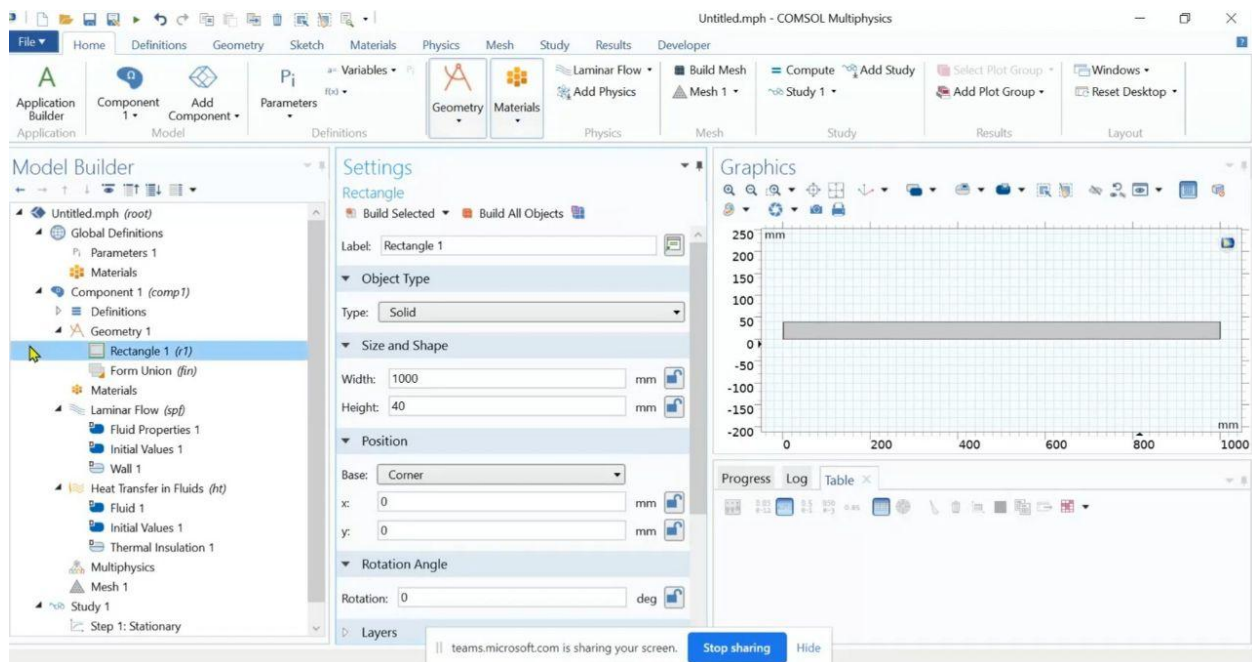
Untitled.mph - COMSOL Multiphysics

File ▾ Home Definitions Geometry Sketch Materials Physics Mesh Study Results Developer

Application Builder
Component 1 ▾
Add Component ▾
Application
Model

Parameters
Variables ▾
f(x) ▾
Definitions

Geometry
Materials

Laminar Flow ▾
Add Physics
Physics

Build Mesh
Mesh 1 ▾
Mesh

= Compute
Add Study
Study 1 ▾
Study

Select Plot Group ▾
Add Plot Group ▾
Results

Windows ▾
Reset Desktop ▾
Layout

Model Builder

Untitled.mph (root)
Global Definitions
Parameters 1
Materials
Component 1 (comp1)
Definitions
Geometry 1
Rectangle 1 (r1)
Form Union (fin)
Materials
Laminar Flow (spf)
Fluid Properties 1
Initial Values 1
Wall 1
Heat Transfer in Fluids (ht)
Fluid 1
Initial Values 1
Thermal Insulation 1
Multiphysics
Mesh 1
Study 1
Step 1: Stationary

Settings
Rectangle
Build Selected ▾ Build All Objects

Label: Rectangle 1

Object Type
Type: Solid

Size and Shape
Width: 1000 mm
Height: 40 mm

Position
Base: Corner
x: 0 mm
y: 0 mm

Rotation Angle
Rotation: 0 deg

Layers

Graphics

250 mm
200
150
100
50
0
-50
-100
-150
-200
0 200 400 600 800 1000
mm

Progress Log Table

teams.microsoft.com is sharing your screen. Stop sharing Hide